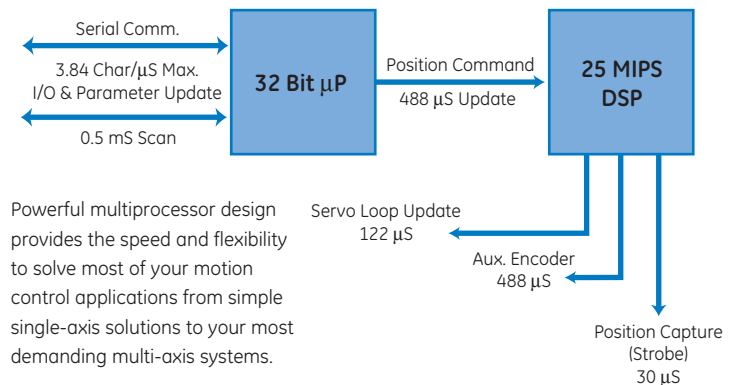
Serial Comm.

3.84 Char/μS Max.
I/O & Parameter Update

0.5 mS Scan

32 Bit μP

Position Command

488 μS Update

25 MIPS
DSP

Powerful multiprocessor design provides the speed and flexibility to solve most of your motion control applications from simple single-axis solutions to your most demanding multi-axis systems.

Servo Loop Update
122 μS

Aux. Encoder
488 μS

Position Capture
(Strobe)
30 μS